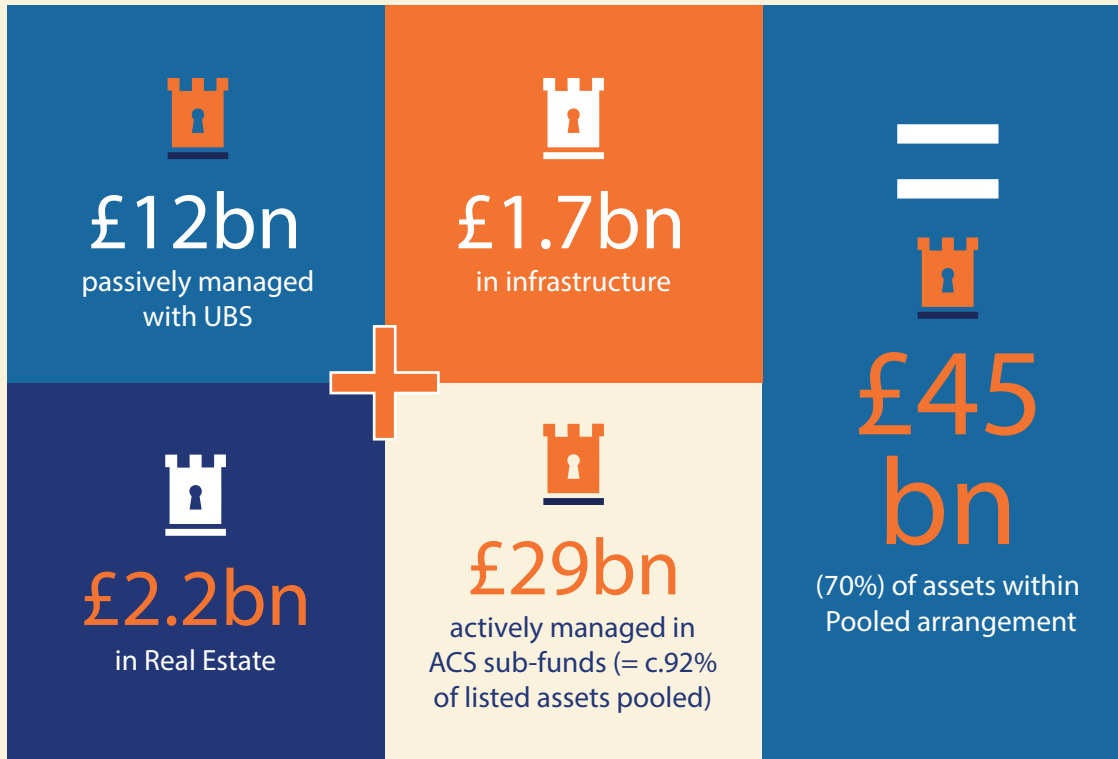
£12bn
passively managed with UBS

£1.7bn
in infrastructure

£45 bn
(70%) of assets within Pooled arrangement

£2.2bn
in Real Estate

£29bn
actively managed in ACS sub-funds (= c.92% of listed assets pooled)